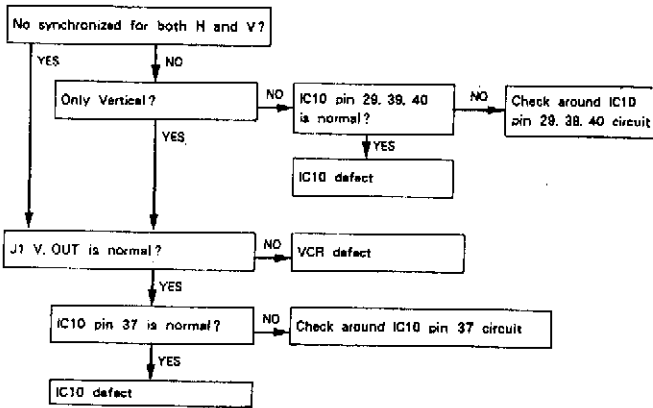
No synchronized for both H and V?

YES

NO

Only Vertical?

NO

IC10 pin 29, 39, 40 is normal?

NO

Check around IC10 pin 29, 38, 40 circuit

YES

IC10 defect

YES

J1 V. OUT is normal?

NO

VCR defect

YES

IC10 pin 37 is normal?

NO

Check around IC10 pin 37 circuit

YES

IC10 defect